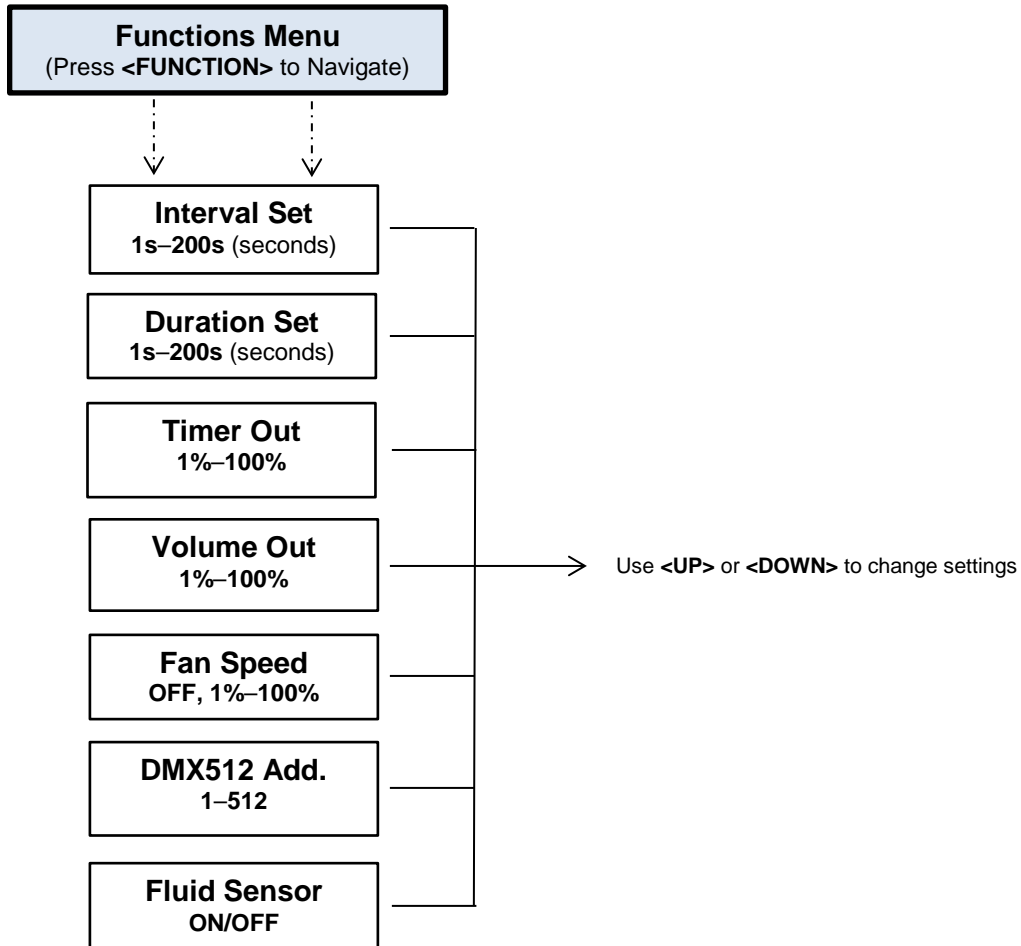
Functions Menu
(Press <FUNCTION> to Navigate)

Interval Set
1s–200s (seconds)

Duration Set
1s–200s (seconds)

Timer Out
1%–100%

Volume Out
1%–100%

Fan Speed
OFF, 1%–100%

DMX512 Add.
1–512

Fluid Sensor
ON/OFF

Use <UP> or <DOWN> to change settings